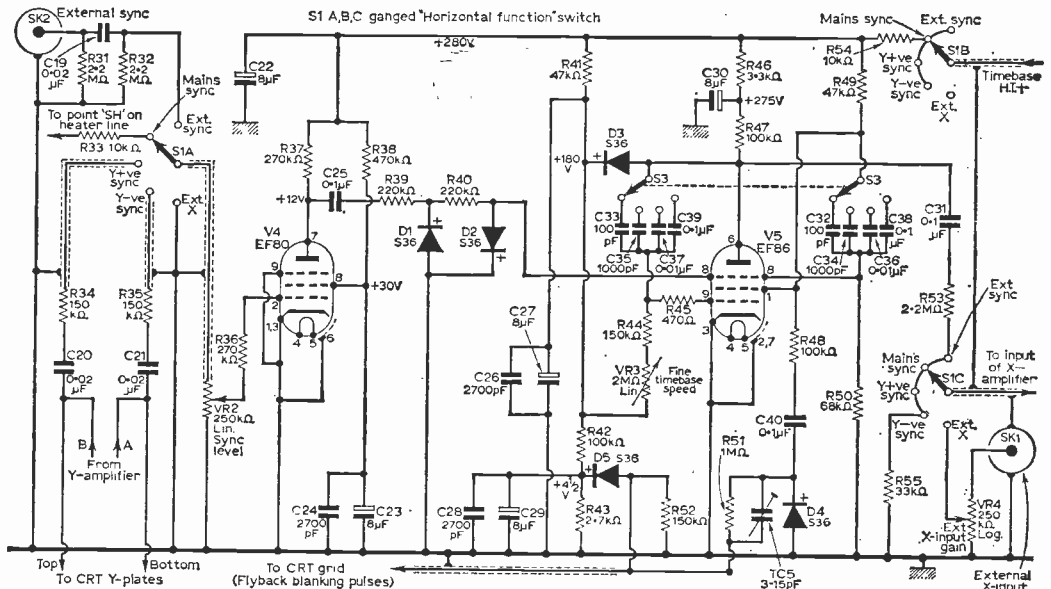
SK2 External sync

S1 A,B,C ganged "Horizontal function" switch

+280V

C19 0·02 μF
R31 2·2 MΩ
R32 2·2 MΩ
Mains sync
Ext. sync
To point 'SH' on heater line
R33 10kΩ
S1A
Y+ve sync
Y-ve sync
Ext. X
R34 150 kΩ
R35 150 kΩ
C20 0·02 μF
C21 0·02 μF
B A
From Y-amplifier
Top
Bottom
To CRT Y-plates

C22 8μF
R37 270kΩ
R38 470kΩ
C25 0·1μF
+12V
R39 220kΩ
R40 220kΩ
V4 EF80
7
9
8
2
1,3
4 5 6
+30V
R36 270 kΩ
VR2 250kΩ Lin. Sync level
D1 S36
D2 S36
C24 2700 pF
C23 8μF
To CRT grid (Flyback blanking pulses)

R41 47kΩ
+180 V
D3 S36
S3
C33 100 pF
C39 0·1μF
C35 1000pF
C37 0·01μF
C27 8μF
C26 2700pF
R44 150kΩ
R45 470Ω
VR3 2MΩ Lin.
Fine timebase speed
R42 100kΩ
D5 S36
+4½ V
R43 2·7kΩ
C28 2700 pF
C29 8μF
R52 150kΩ

R46 3·3kΩ
C30 8μF
+275V
R47 100kΩ
V5 EF86
6
8
9
1
3
4 5
2,7
R48 100kΩ
C40 0·1μF
R51 1MΩ
D4 S36
TC5 3-15pF

Mains sync
Ext. sync
R54 10kΩ
Y+ve sync
Y-ve sync
S1B
Ext. X
Timebase H.T.+
R49 47kΩ
S3
C32 100 pF
C38 0·1 μF
C34 1000pF
C36 0·01μF
C31 0·1 μF
R53 2·2MΩ
Ext sync
Mains sync
Y+ve sync
S1C
To input of X-amplifier
Y-ve sync
Ext. X
SK1
R50 68kΩ
R55 33kΩ
VR4 250 kΩ Log.
Ext. X-input gain
External X-input